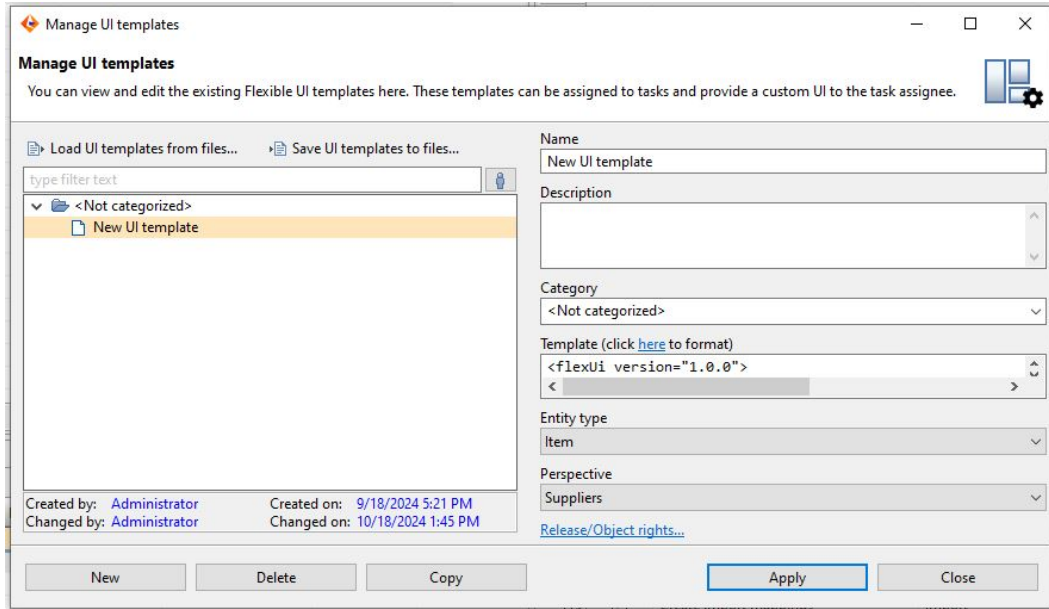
Manage UI templates

Manage UI templates
You can view and edit the existing Flexible UI templates here. These templates can be assigned to tasks and provide a custom UI to the task assignee.

Load UI templates from files...
Save UI templates to files...
type filter text
<Not categorized>
New UI template

Created by: Administrator
Changed by: Administrator
Created on: 9/18/2024 5:21 PM
Changed on: 10/18/2024 1:45 PM

Name
New UI template
Description

Category
<Not categorized>
Template (click here to format)
<flexUi version="1.0.0">
Entity type
Item
Perspective
Suppliers
Release/Object rights...

New
Delete
Copy
Apply
Close